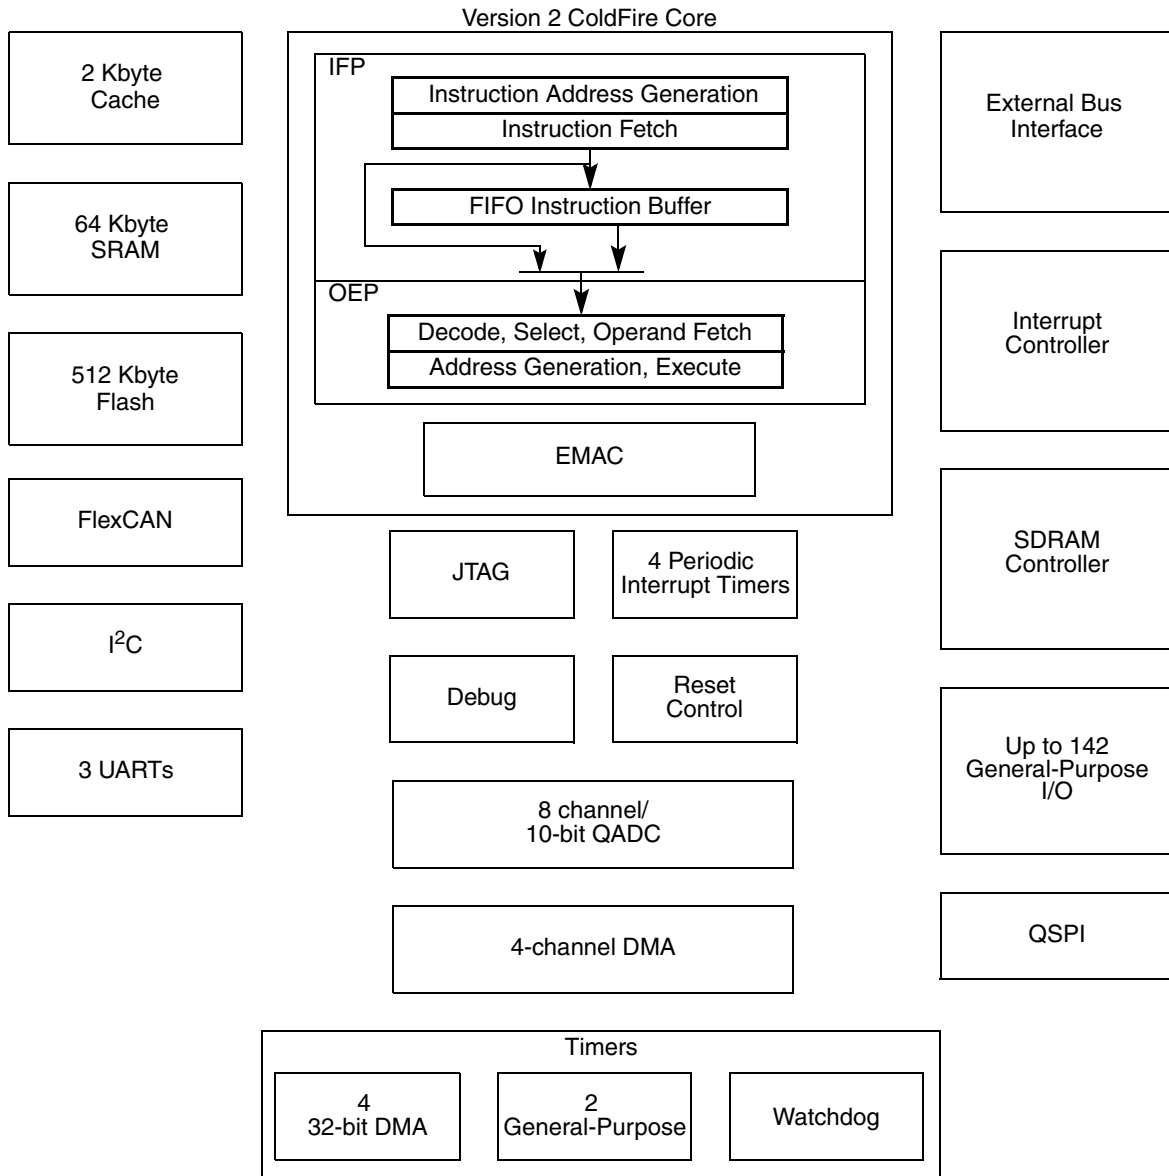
2 Kbyte Cache

64 Kbyte SRAM

512 Kbyte Flash

FlexCAN

I$^2$C

3 UARTs

Version 2 ColdFire Core

IFP

Instruction Address Generation

Instruction Fetch

FIFO Instruction Buffer

OEP

Decode, Select, Operand Fetch

Address Generation, Execute

EMAC

JTAG

4 Periodic Interrupt Timers

Debug

Reset Control

8 channel/ 10-bit QADC

4-channel DMA

Timers

4 32-bit DMA

2 General-Purpose

Watchdog

External Bus Interface

Interrupt Controller

SDRAM Controller

Up to 142 General-Purpose I/O

QSPI